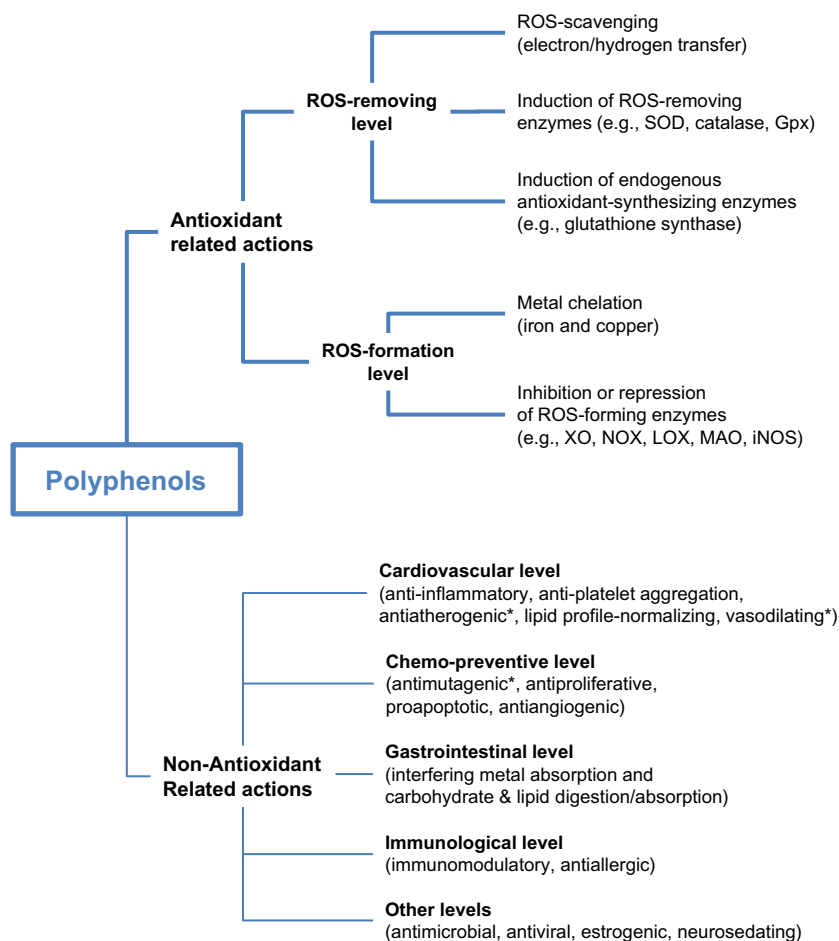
Polyphenols

Antioxidant related actions

ROS-removing level

ROS-scavenging (electron/hydrogen transfer)

Induction of ROS-removing enzymes (e.g., SOD, catalase, Gpx)

Induction of endogenous antioxidant-synthesizing enzymes (e.g., glutathione synthase)

ROS-formation level

Metal chelation (iron and copper)

Inhibition or repression of ROS-forming enzymes (e.g., XO, NOX, LOX, MAO, iNOS)

Non-Antioxidant Related actions

Cardiovascular level
(anti-inflammatory, anti-platelet aggregation, antiatherogenic*, lipid profile-normalizing, vasodilating*)

Chemo-preventive level
(antimutagenic*, antiproliferative, proapoptotic, antiangiogenic)

Gastrointestinal level
(interfering metal absorption and carbohydrate & lipid digestion/absorption)

Immunological level
(immunomodulatory, antiallergic)

Other levels
(antimicrobial, antiviral, estrogenic, neurosedating)